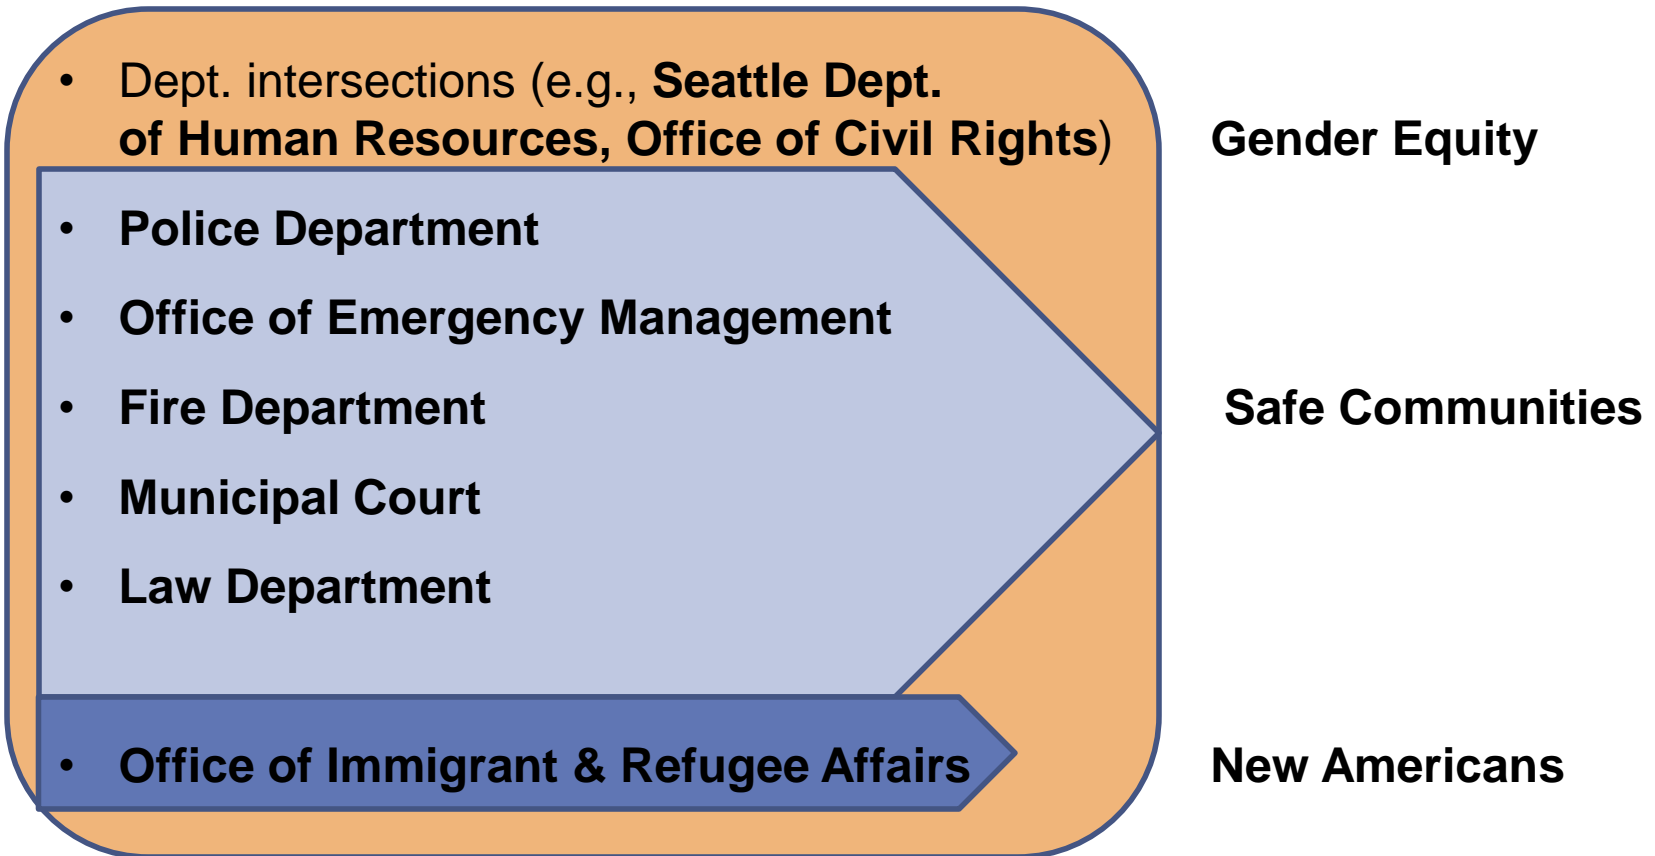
- Dept. intersections (e.g., **Seattle Dept. of Human Resources, Office of Civil Rights**)

Gender Equity

- Police Department
- Office of Emergency Management
- Fire Department
- Municipal Court
- Law Department

Safe Communities

- Office of Immigrant & Refugee Affairs

New Americans